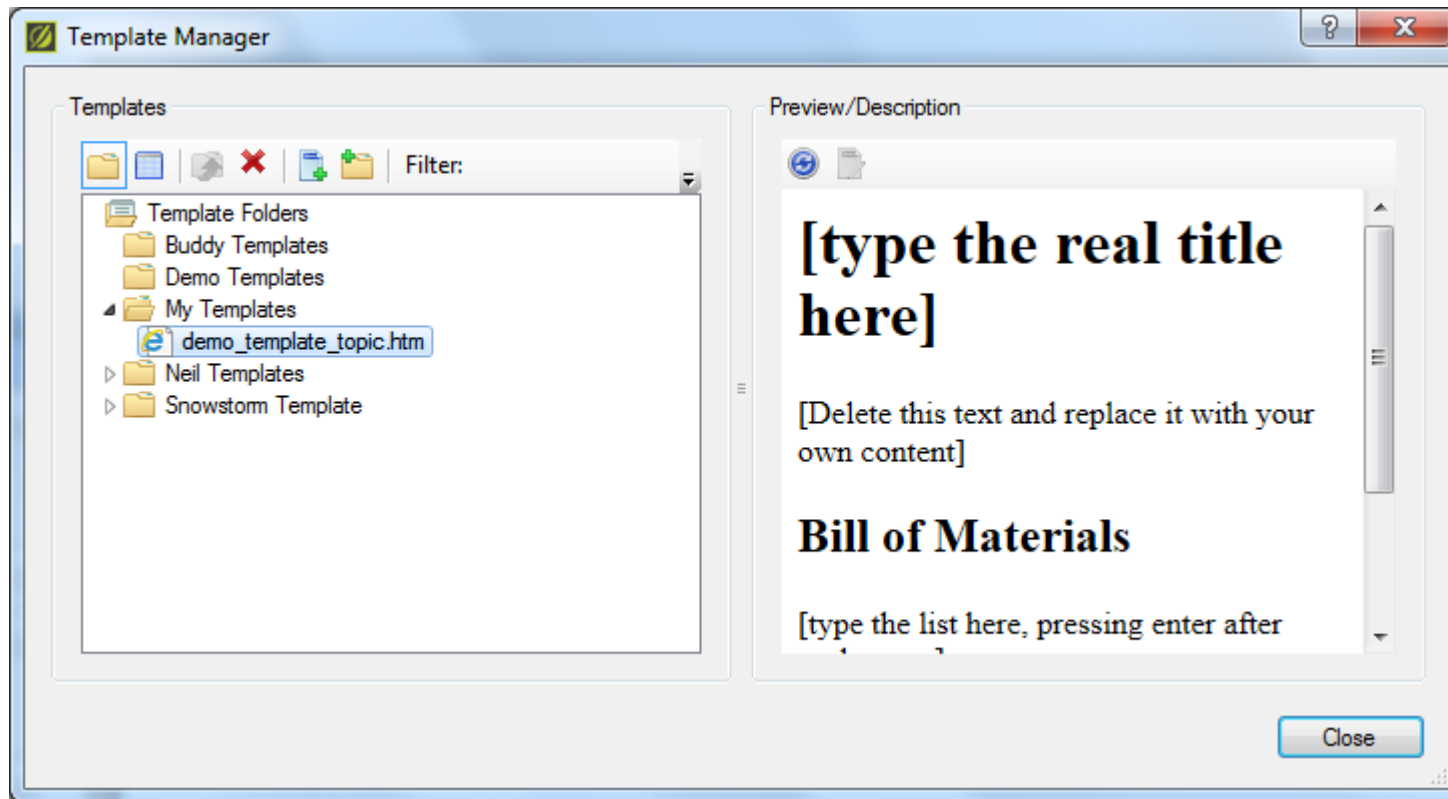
Template Manager

?

X

Templates

Filter:

Template Folders
Buddy Templates
Demo Templates
My Templates
demo_template_topic.htm
Neil Templates
Snowstorm Template

Preview/Description

[type the real title here]

[Delete this text and replace it with your own content]

Bill of Materials

[type the list here, pressing enter after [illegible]

Close